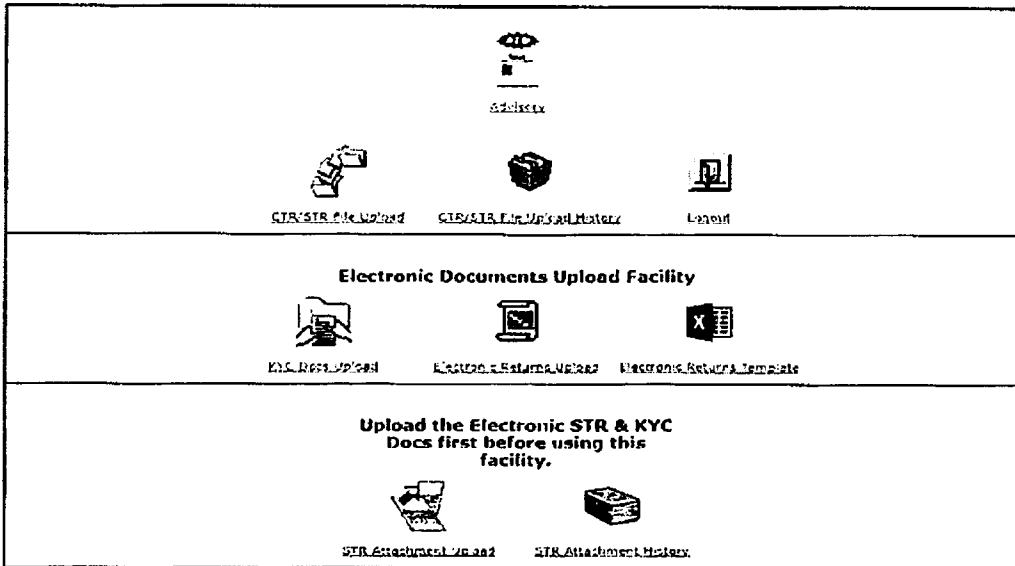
Advisory

CTR/STR File Upload

CTR/STR File Upload History

Logout

Electronic Documents Upload Facility

KYC Docs Upload

Electronic Returns Upload

Electronic Returns Template

Upload the Electronic STR & KYC Docs first before using this facility.

STR Attachment Upload

STR Attachment History